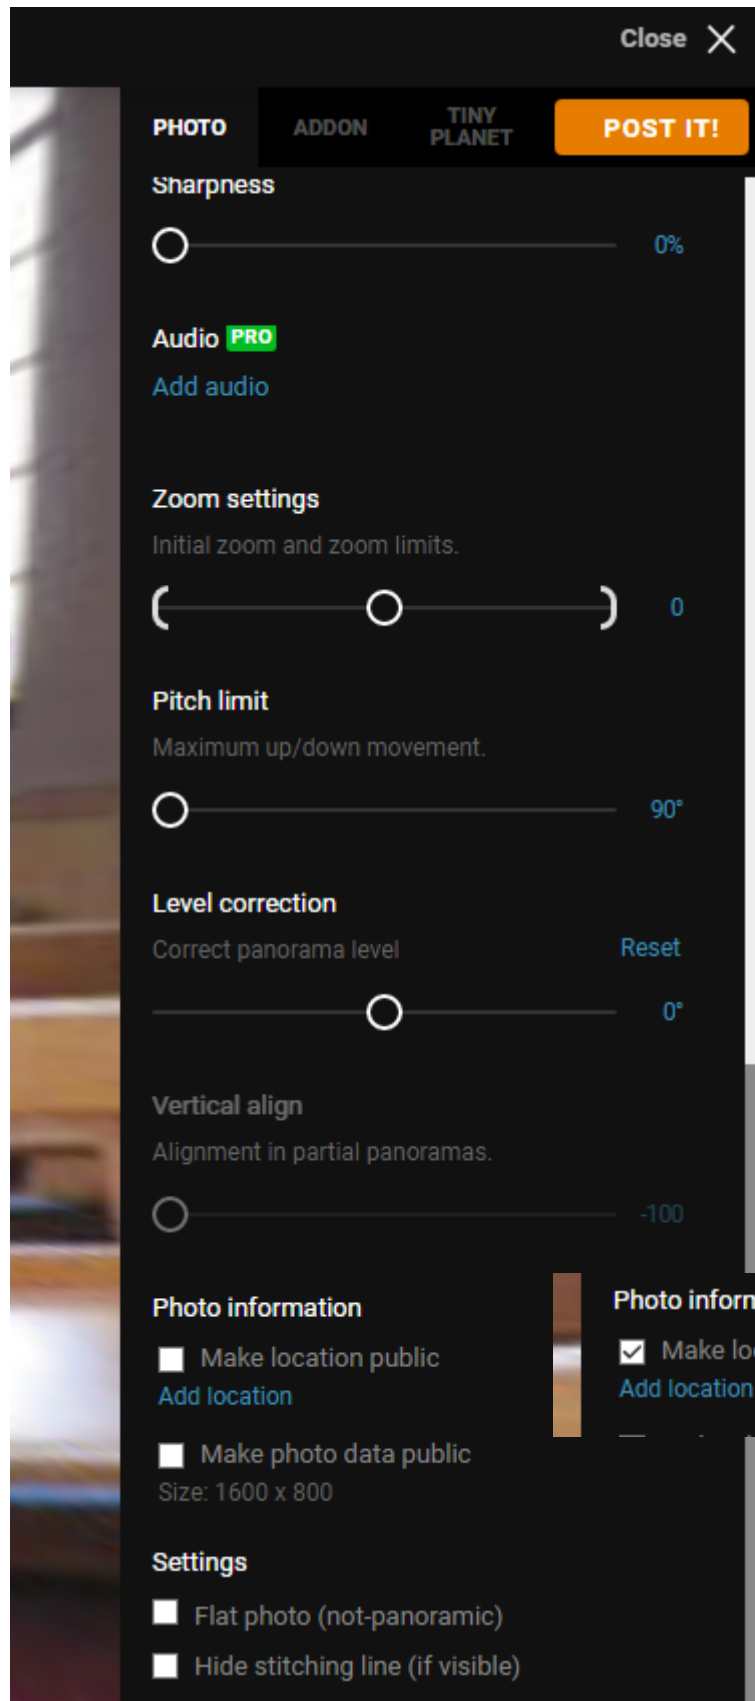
Close

PHOTO ADDON TINY PLANET POST IT!

Sharpness

0%

Audio PRO
Add audio

Zoom settings
Initial zoom and zoom limits.

0

Pitch limit
Maximum up/down movement.

90°

Level correction
Correct panorama level Reset

0°

Vertical align
Alignment in partial panoramas.

-100

Photo information
Make location public
Add location
Make photo data public
Size: 1600 x 800

Photo inforn
Make lo
Add location

Settings
Flat photo (not-panoramic)
Hide stitching line (if visible)